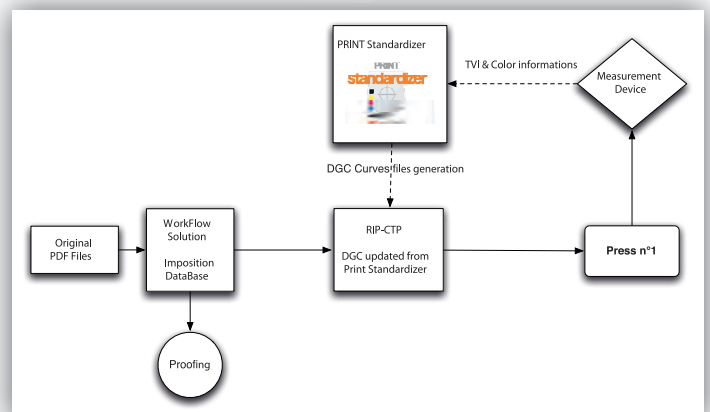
PRINT Standardizer

PRINT standardizer

TVI & Color informations

Measurement Device

DGC Curves files generation

Original PDF Files

WorkFlow Solution

Imposition DataBase

RIP-CTP

DGC updated from Print Standardizer

Press n°1

Proofing